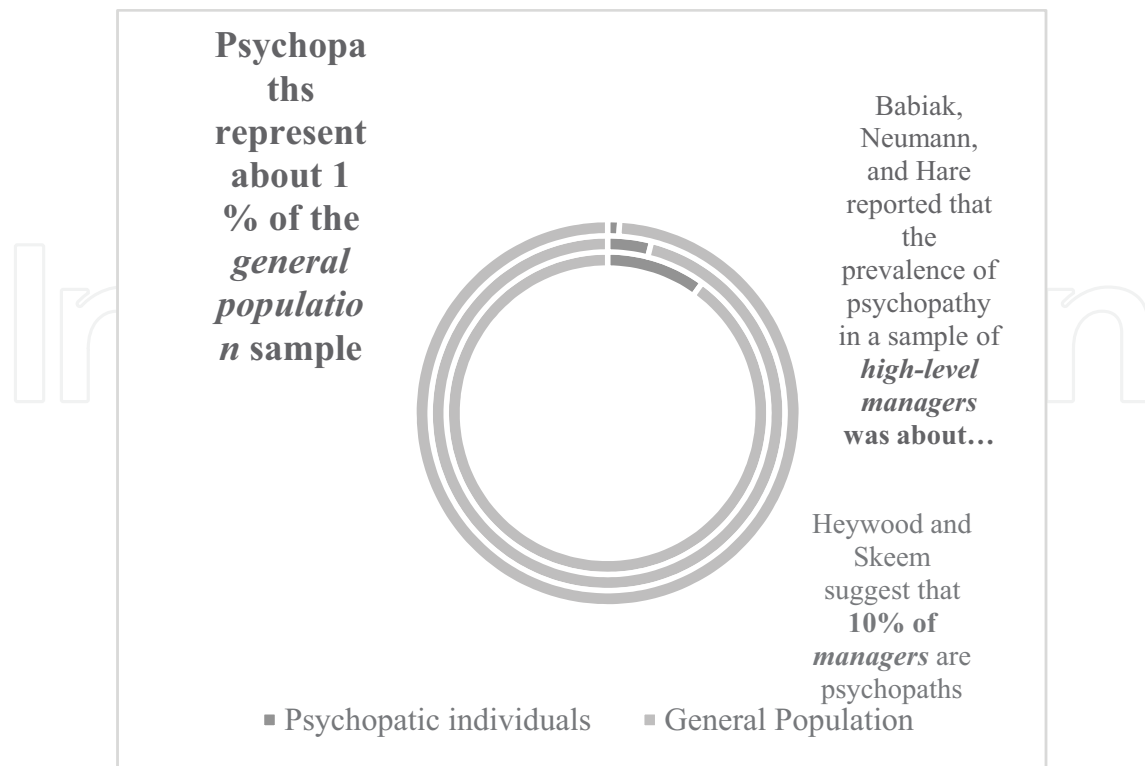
**Psychopaths represent about 1 % of the *general population* sample**

Babiak, Neumann, and Hare reported that the prevalence of psychopathy in a sample of ***high-level managers* was about…**

Heywood and Skeem suggest that **10% of *managers*** are psychopaths

■ Psychopatic individuals ■ General Population